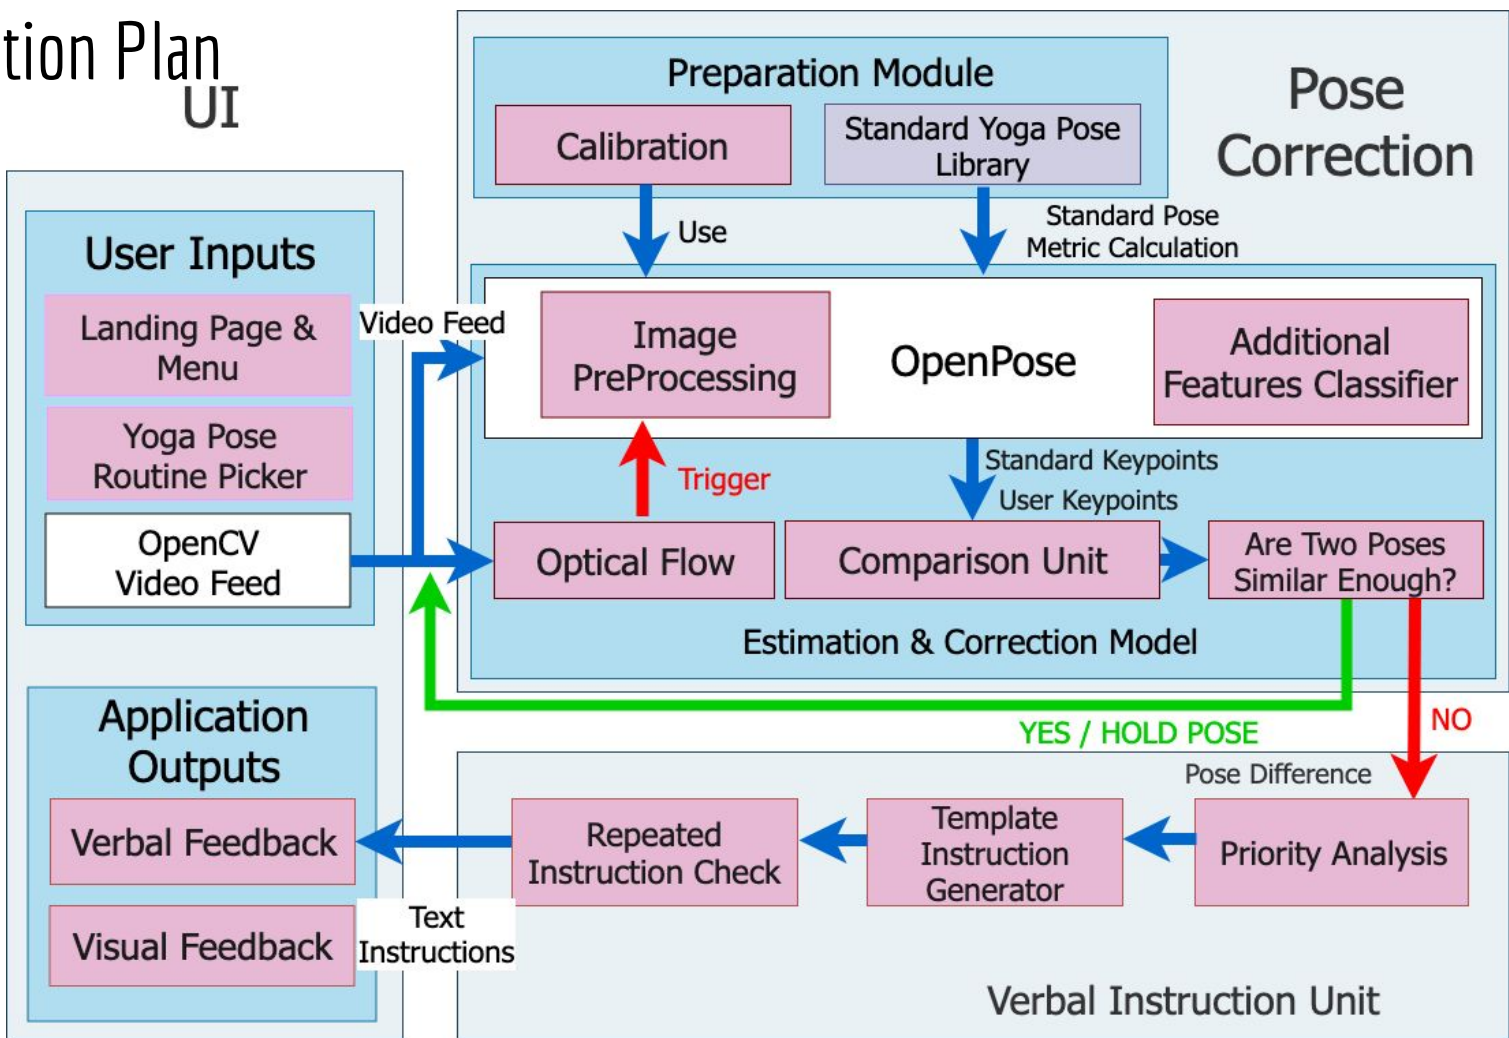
tion Plan

UI

User Inputs

Landing Page & Menu

Yoga Pose Routine Picker

OpenCV Video Feed

Video Feed

Preparation Module

Calibration

Standard Yoga Pose Library

Pose Correction

Use

Standard Pose Metric Calculation

Image PreProcessing

OpenPose

Additional Features Classifier

Trigger

Standard Keypoints

User Keypoints

Optical Flow

Comparison Unit

Are Two Poses Similar Enough?

Estimation & Correction Model

YES / HOLD POSE

NO

Application Outputs

Verbal Feedback

Visual Feedback

Text Instructions

Repeated Instruction Check

Template Instruction Generator

Pose Difference

Priority Analysis

Verbal Instruction Unit